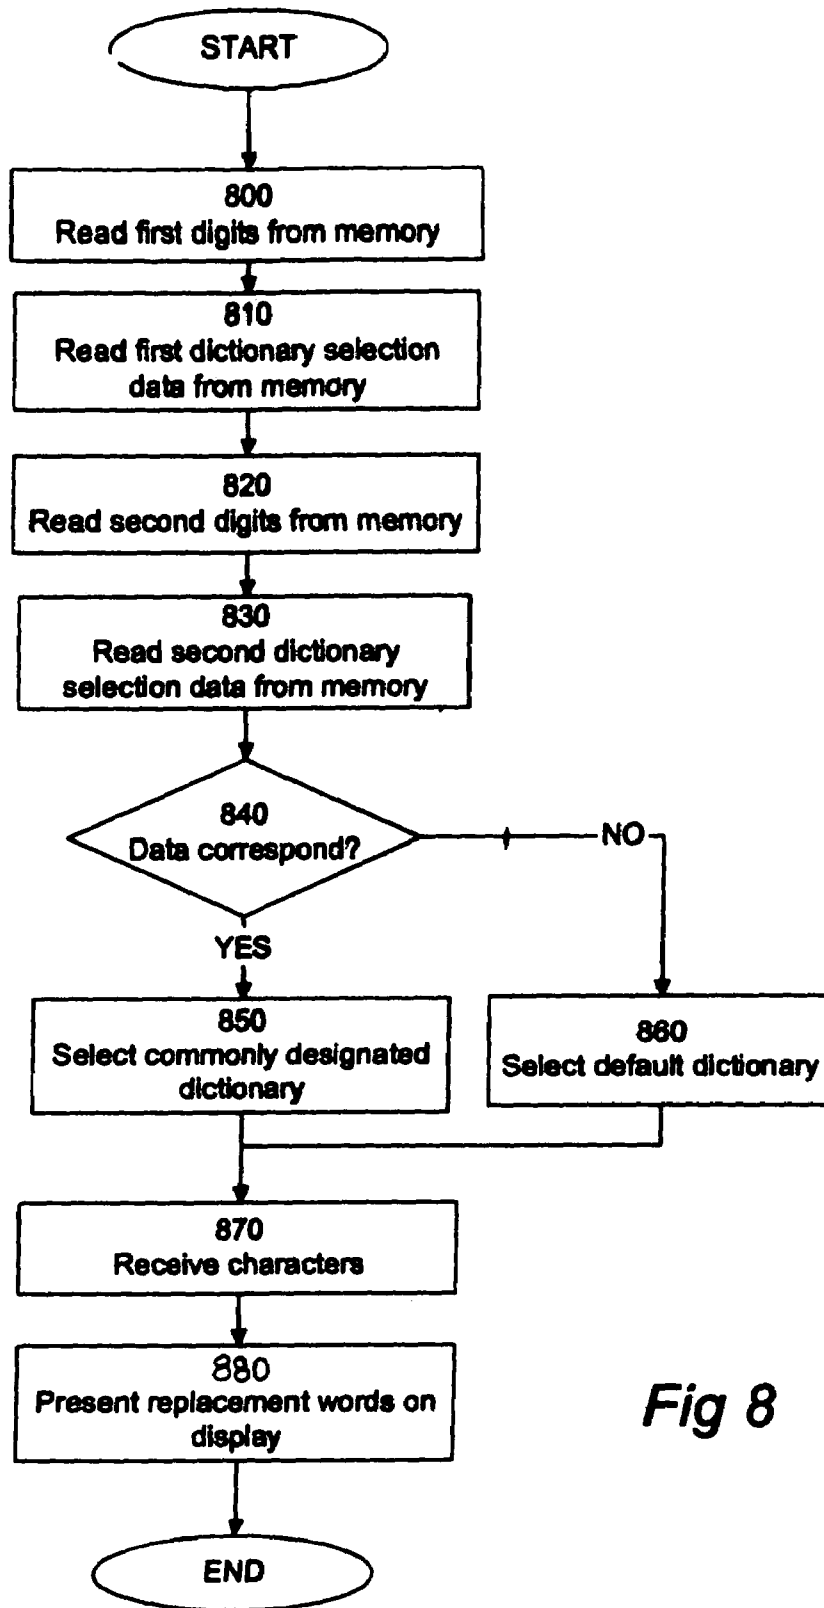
START

800
Read first digits from memory

810
Read first dictionary selection data from memory

820
Read second digits from memory

830
Read second dictionary selection data from memory

840
Data correspond?

NO

YES

850
Select commonly designated dictionary

860
Select default dictionary

870
Receive characters

880
Present replacement words on display

Fig 8

END